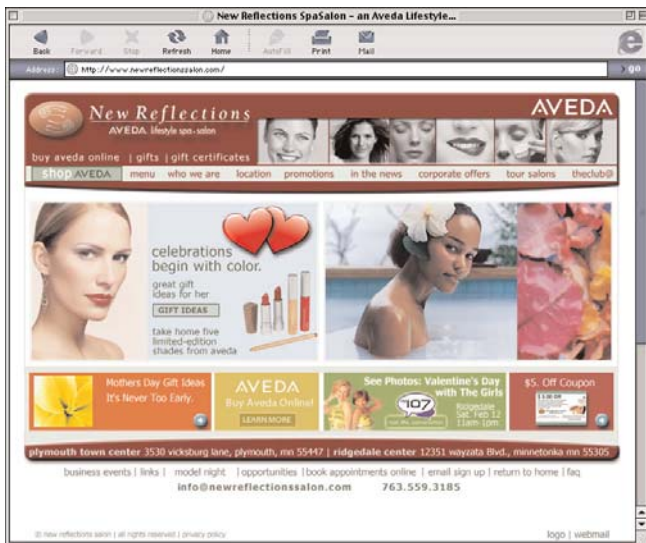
New Reflections SpaSalon – an Aveda Lifestyle...

Back Forward Stop Refresh Home AutoFill Print Mail

Address http://www.newreflectionssalon.com/ go

New Reflections
AVEDA. lifestyle spa.salon

AVEDA

buy aveda online | gifts | gift certificates

shop AVEDA menu who we are location promotions in the news corporate offers tour salons theclub@

celebrations begin with color.

great gift ideas for her

GIFT IDEAS

take home five limited-edition shades from aveda

Mothers Day Gift Ideas It's Never Too Early.

AVEDA Buy Aveda Online! LEARN MORE

See Photos: Valentine's Day with The Girls

107

Ridgedale Sat. Feb 12 11am-1pm

$5. Off Coupon

plymouth town center 3530 vicksburg lane, plymouth, mn 55447 | ridgedale center 12351 wayzata Blvd., minnetonka mn 55305

business events | links | model night | opportunities | book appointments online | email sign up | return to home | faq

info@newreflectionssalon.com 763.559.3185

© new reflections salon | all rights reserved | privacy policy

logo | webmail